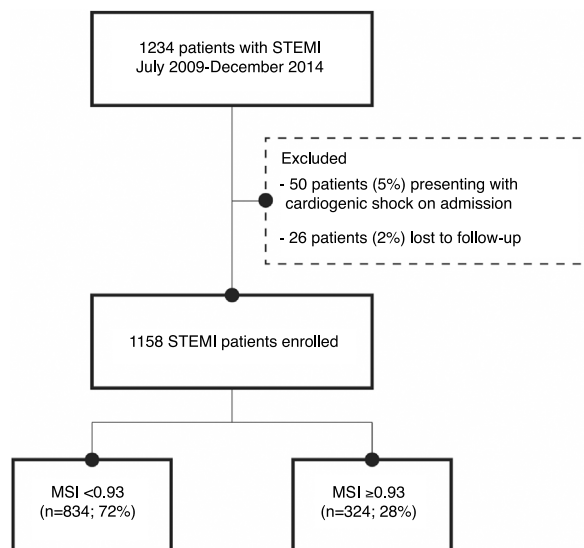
1234 patients with STEMI
July 2009-December 2014

Excluded
- 50 patients (5%) presenting with cardiogenic shock on admission
- 26 patients (2%) lost to follow-up

1158 STEMI patients enrolled

MSI <0.93
(n=834; 72%)

MSI ≥0.93
(n=324; 28%)